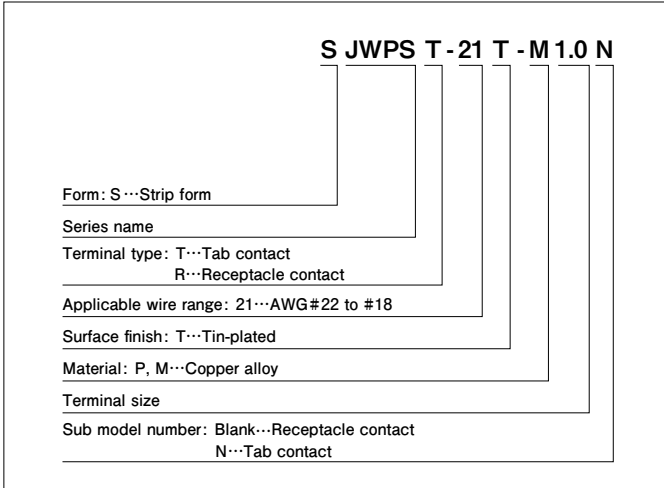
S JWPS T - 21 T - M 1.0 N

Form: S···Strip form

Series name

Terminal type: T···Tab contact
R···Receptacle contact

Applicable wire range: 21···AWG#22 to #18

Surface finish: T···Tin-plated

Material: P, M···Copper alloy

Terminal size

Sub model number: Blank···Receptacle contact
N···Tab contact